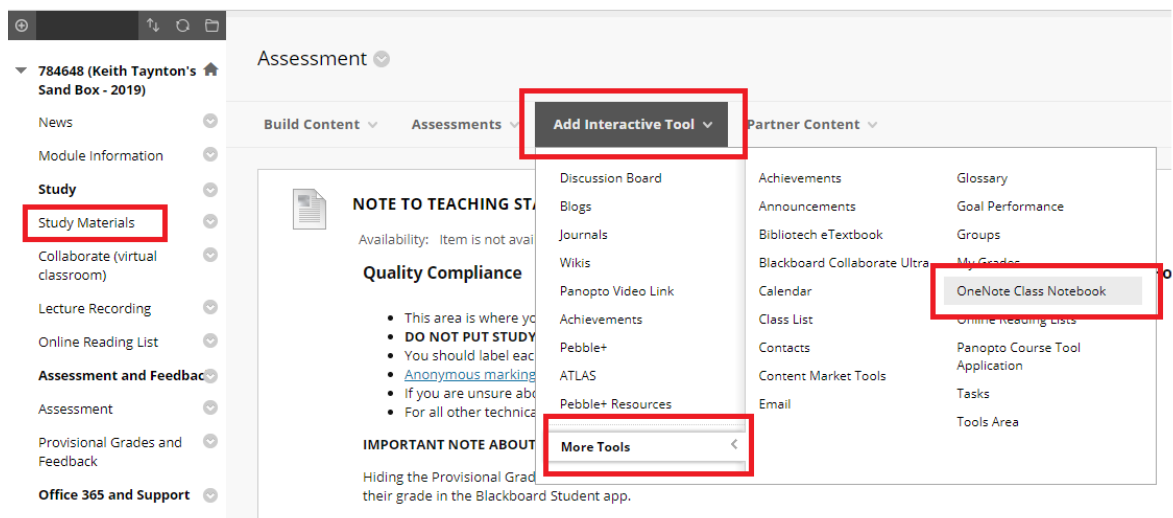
784648 (Keith Taynton's Sand Box - 2019)

News

Module Information

Study

Study Materials

Collaborate (virtual classroom)

Lecture Recording

Online Reading List

Assessment and Feedbac

Assessment

Provisional Grades and Feedback

Office 365 and Support

Assessment

Build Content

Assessments

Add Interactive Tool

Partner Content

NOTE TO TEACHING STA

Availability: Item is not avai

Quality Compliance

- This area is where yo
- DO NOT PUT STUDY
- You should label eac
- Anonymous marking
- If you are unsure abo
- For all other technica

IMPORTANT NOTE ABOUT

Hiding the Provisional Grad their grade in the Blackboard Student app.

Discussion Board
Blogs
Journals
Wikis
Panopto Video Link
Achievements
Pebble+
ATLAS
Pebble+ Resources
More Tools

Achievements
Announcements
Bibliotech eTextbook
Blackboard Collaborate Ultra
Calendar
Class List
Contacts
Content Market Tools
Email

Glossary
Goal Performance
Groups
My Grades
OneNote Class Notebook
Online Reading Lists
Panopto Course Tool Application
Tasks
Tools Area